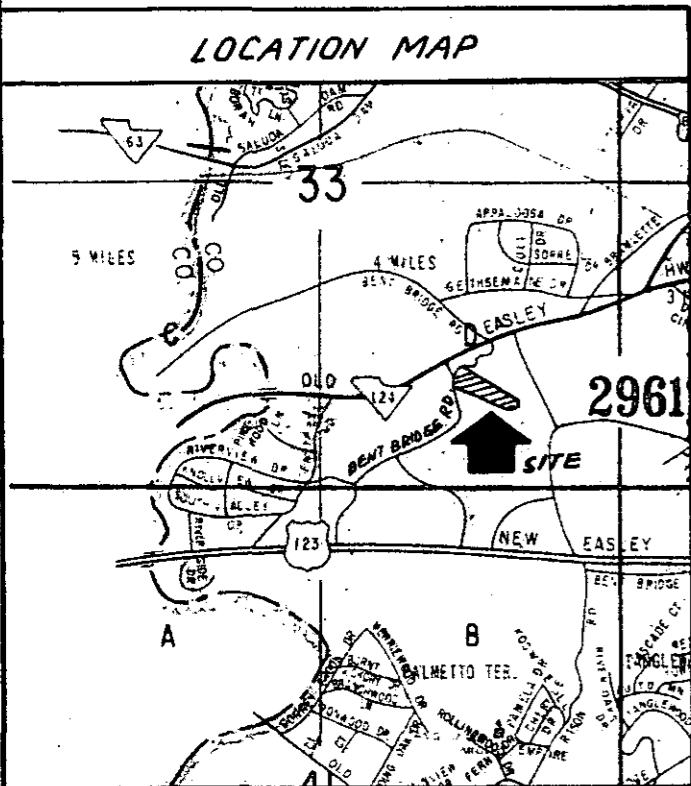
LOCATION MAP

63

SALUDA

33

5 MILES

4 MILES

APPALOOSA DR

GETHSEMANE DR

BENT BRIDGE RD

EASLEY

OLD

124

2961

BENT BRIDGE RD

SITE

RIVERVIEW DR

KNOLLWOOD

NEW

EASLEY

123

A

B

PALMETTO TER.

ROLLINGWOOD

EMPIRE

OLD

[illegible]